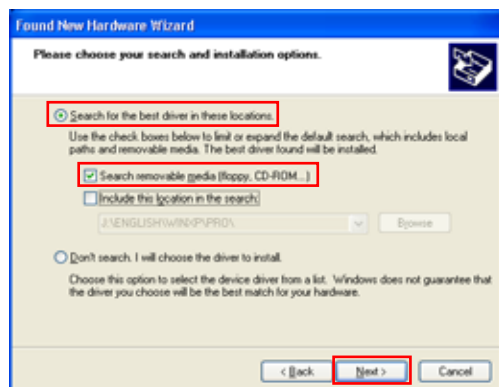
Found New Hardware Wizard

Please choose your search and installation options.

Search for the best driver in these locations.

Use the check boxes below to limit or expand the default search, which includes local paths and removable media. The best driver found will be installed.

Search removable media (floppy, CD-ROM...)

Include this location in the search:

J:\ENGLISH\WINXP\PRO\

Browse

Don't search. I will choose the driver to install.

Choose this option to select the device driver from a list. Windows does not guarantee that the driver you choose will be the best match for your hardware.

< Back

Next >

Cancel